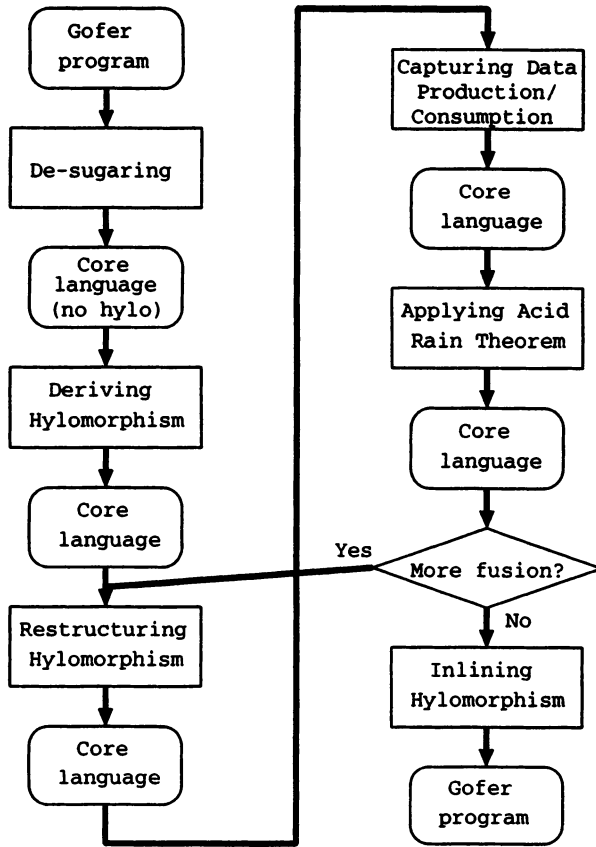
Gofer program

De-sugaring

Core language (no hylo)

Deriving Hylomorphism

Core language

Restructuring Hylomorphism

Core language

Capturing Data Production/ Consumption

Core language

Applying Acid Rain Theorem

Core language

More fusion?

Yes

No

Inlining Hylomorphism

Gofer program